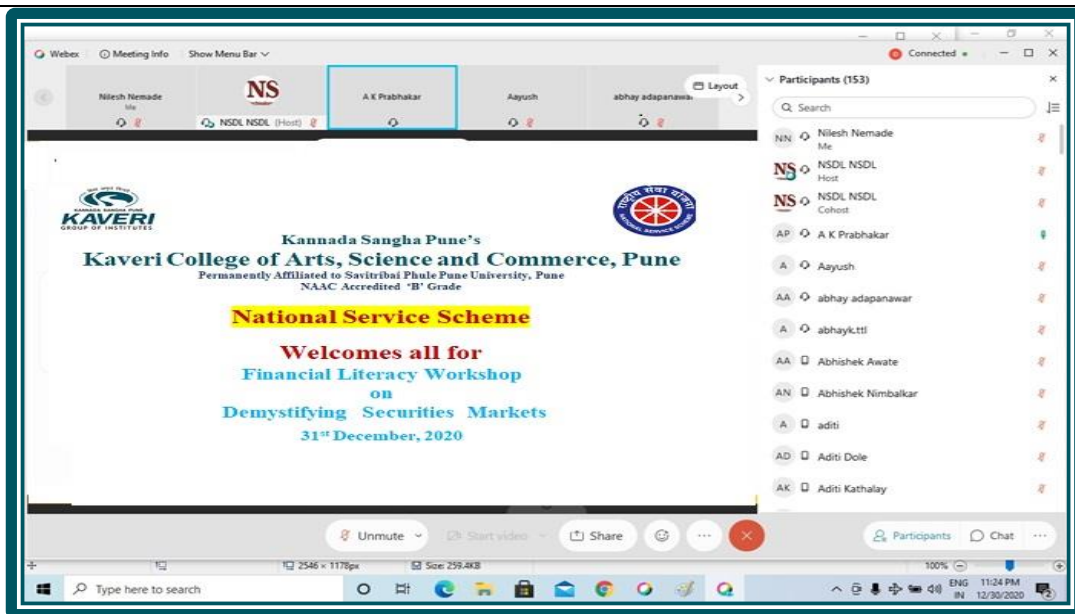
Webex  Meeting Info  Show Menu Bar

Connected

Nilesh Nemade
Me

NS
NSDL NSDL (Host)

A K Prabhakar

Aayush

abhay adapanawar

Layout

Participants (153)

Search

NN Nilesh Nemade
Me

NS NSDL NSDL
Host

NS NSDL NSDL
Cohost

AP A K Prabhakar

A Aayush

AA abhay adapanawar

A abhayk.ttl

AA Abhishek Awate

AN Abhishek Nimbalkar

A aditi

AD Aditi Dole

AK Aditi Kathalay

KANNADA SANGHA PUNE
KAVERI
GROUP OF INSTITUTES

Kannada Sangha Pune's
Kaveri College of Arts, Science and Commerce, Pune
Permanently Affiliated to Savitribai Phule Pune University, Pune
NAAC Accredited 'B' Grade

National Service Scheme

Welcomes all for
Financial Literacy Workshop
on
Demystifying Securities Markets
$31^{st}$ December, 2020

Unmute  Start video  Share

Participants  Chat

2546 × 1178px  Size: 259.4KB  100%

Type here to search

ENG IN 11:24 PM 12/30/2020